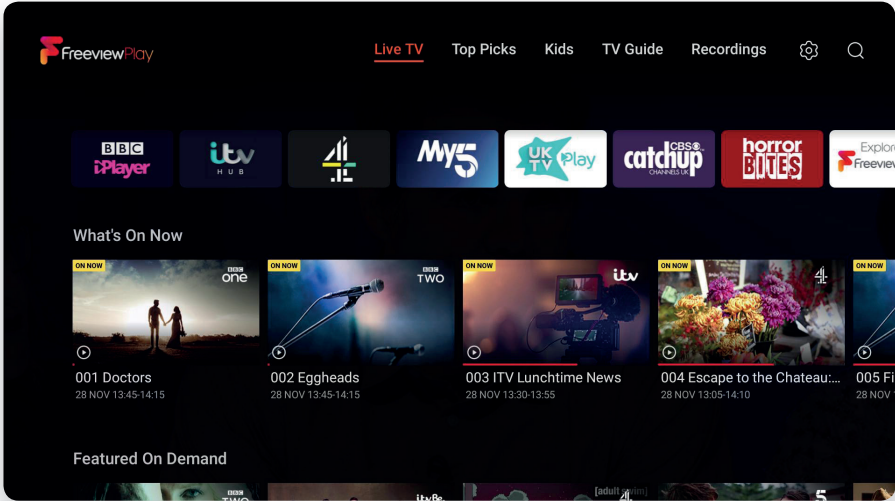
FreeviewPlay

Live TV Top Picks Kids TV Guide Recordings

BBC iPlayer
itv HUB
4
My5
UKTV Play
CBS catchup CHANNELS UK
horror BITES
Explore Freeview

What's On Now

ON NOW
BBC one
001 Doctors
28 NOV 13:45-14:15

ON NOW
BBC TWO
002 Eggheads
28 NOV 13:45-14:15

ON NOW
itv
003 ITV Lunchtime News
28 NOV 13:30-13:55

ON NOW
4
004 Escape to the Chateau:...
28 NOV 13:05-14:10

ON NOW
005 Fi
28 NOV

Featured On Demand

BBC TWO
itvBe
[adult swim]
5